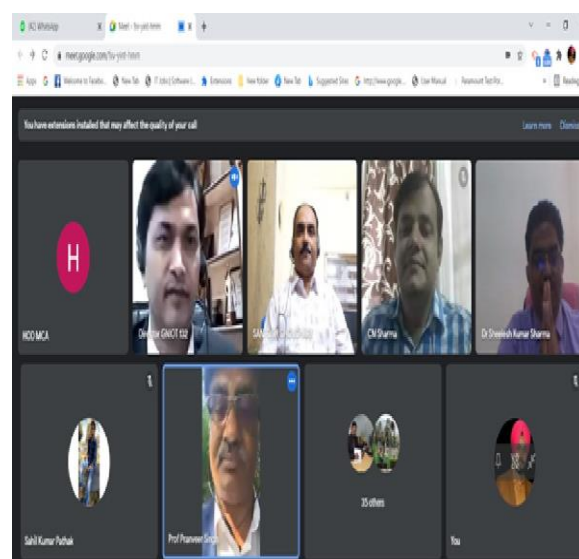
(82) WhatsApp
Meet - fsv-yott-hmm
meet.google.com/fsv-yott-hmm
Apps
New Tab
New Tab
Suggested Sites
User Manual
Reading list

You have extensions installed that may affect the quality of your call
Learn more
Dismiss

H
HOD MCA
Director GNIOT 132
SAN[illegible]
CN Sharma
Dr Sheelesh Kumar Sharma
Sahil Kumar Pathak
Prof Praveen Singh
35 others
You